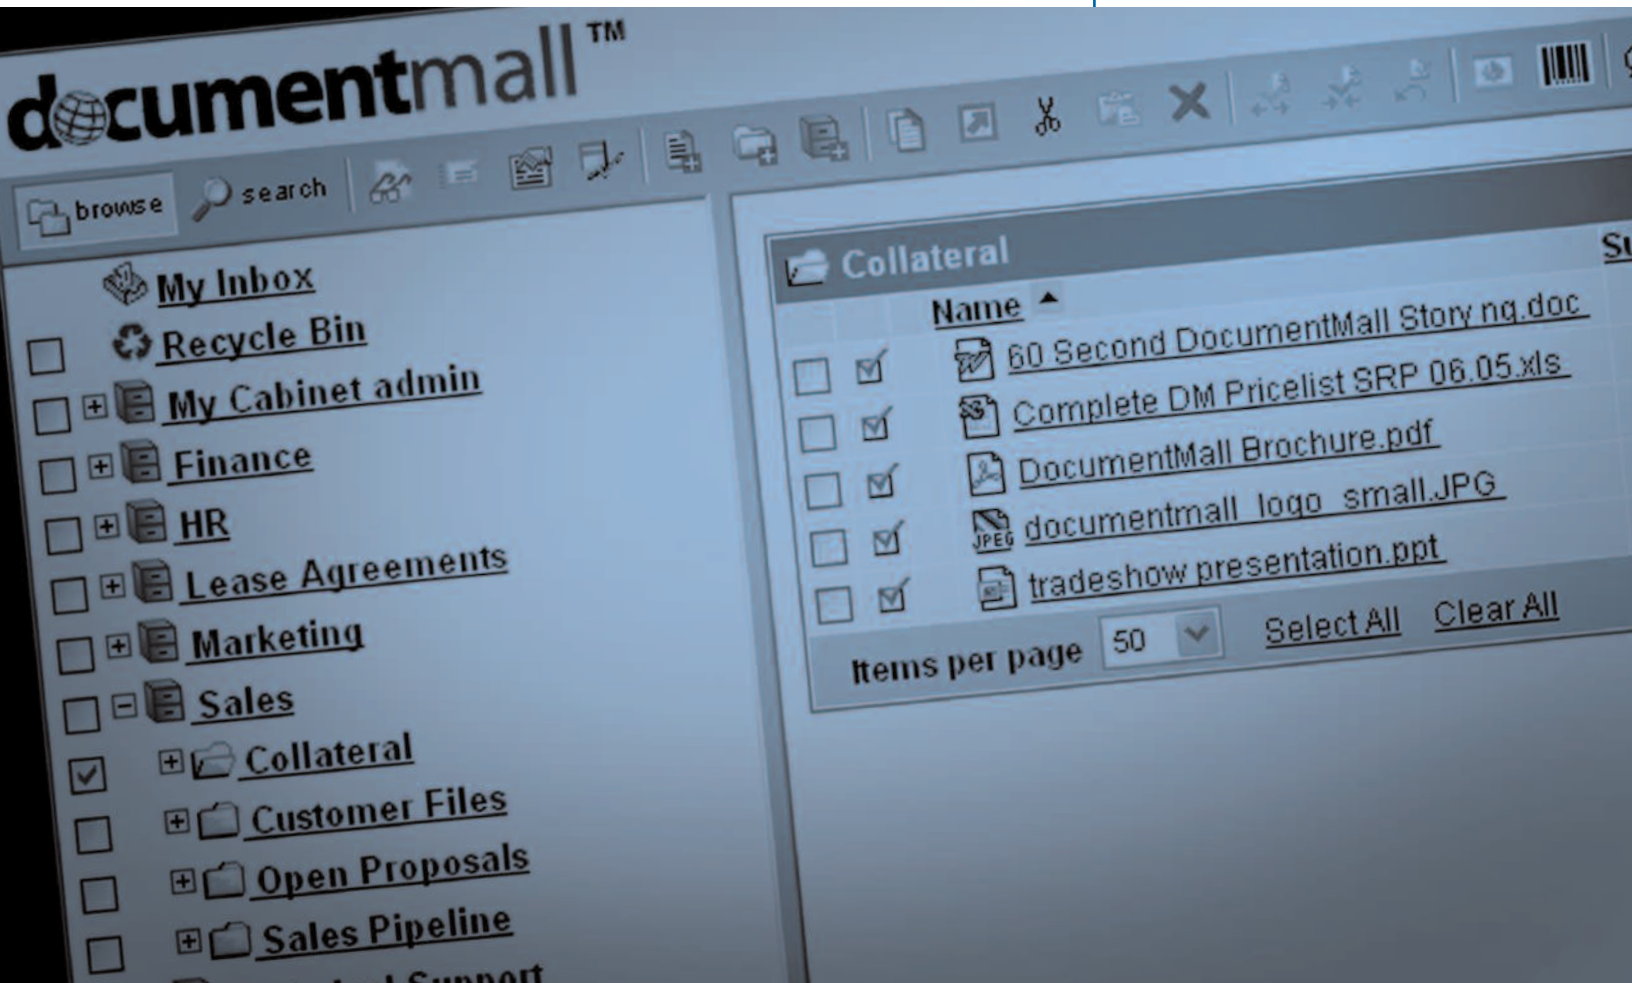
documentmall™

browse search

My Inbox
Recycle Bin
My Cabinet admin
Finance
HR
Lease Agreements
Marketing
Sales
Collateral
Customer Files
Open Proposals
Sales Pipeline
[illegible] Support

Collateral

Su

Name

60 Second DocumentMall Story ng.doc
Complete DM Pricelist SRP 06.05.xls
DocumentMall Brochure.pdf
JPEG documentmall_logo_small.JPG
tradeshow presentation.ppt

Items per page 50 Select All Clear All